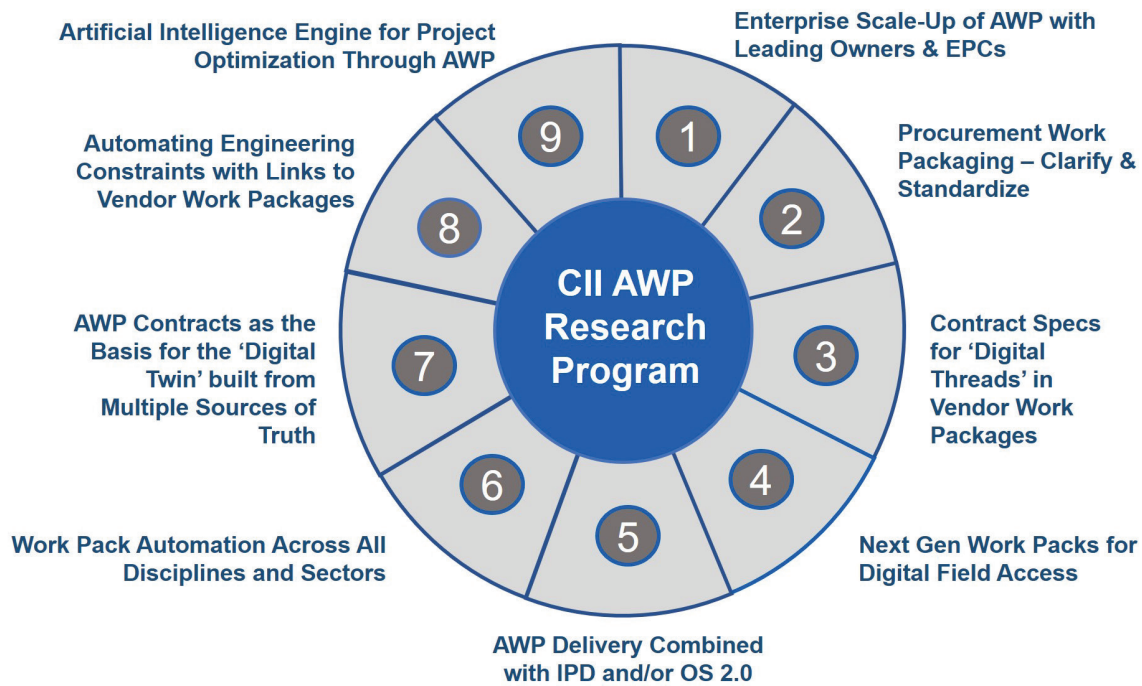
CII AWP Research Program

1
Enterprise Scale-Up of AWP with Leading Owners & EPCs

2
Procurement Work Packaging – Clarify & Standardize

3
Contract Specs for 'Digital Threads' in Vendor Work Packages

4
Next Gen Work Packs for Digital Field Access

5
AWP Delivery Combined with IPD and/or OS 2.0

6
Work Pack Automation Across All Disciplines and Sectors

7
AWP Contracts as the Basis for the 'Digital Twin' built from Multiple Sources of Truth

8
Automating Engineering Constraints with Links to Vendor Work Packages

9
Artificial Intelligence Engine for Project Optimization Through AWP